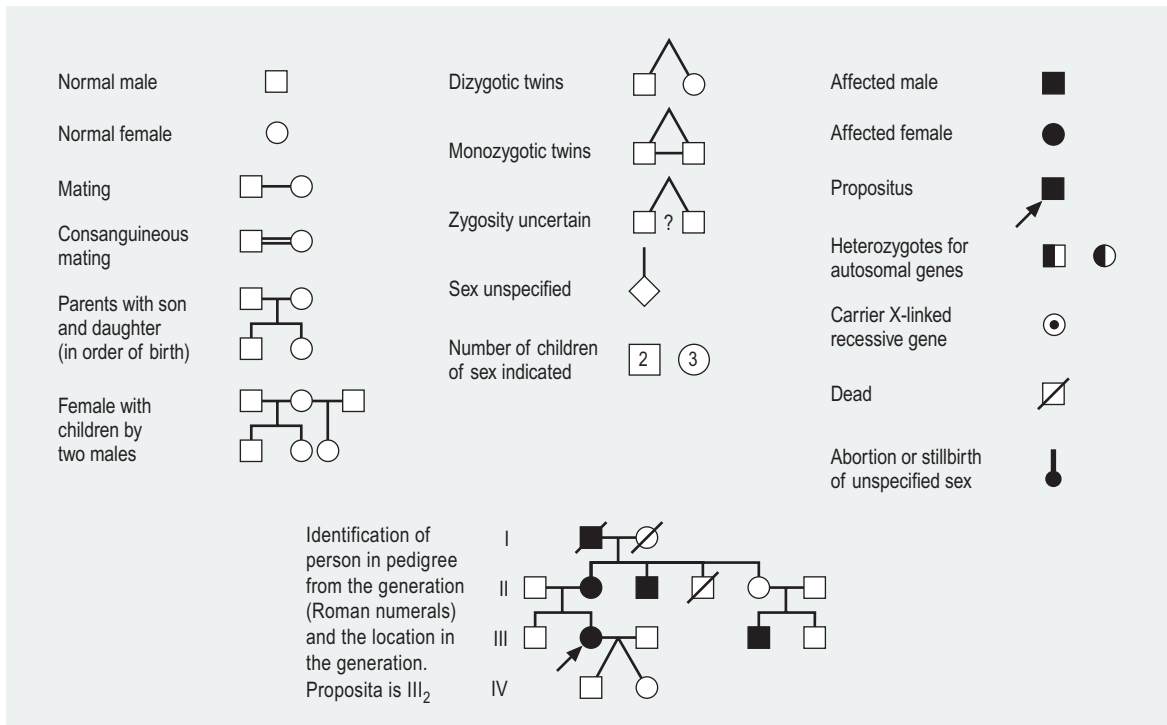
Normal male

Normal female

Mating

Consanguineous mating

Parents with son and daughter (in order of birth)

Female with children by two males

Dizygotic twins

Monozygotic twins

Zygosity uncertain

?

Sex unspecified

Number of children of sex indicated

2 3

Affected male

Affected female

Propositus

Heterozygotes for autosomal genes

Carrier X-linked recessive gene

Dead

Abortion or stillbirth of unspecified sex

Identification of person in pedigree from the generation (Roman numerals) and the location in the generation. Proposita is $III_2$

I

II

III

IV